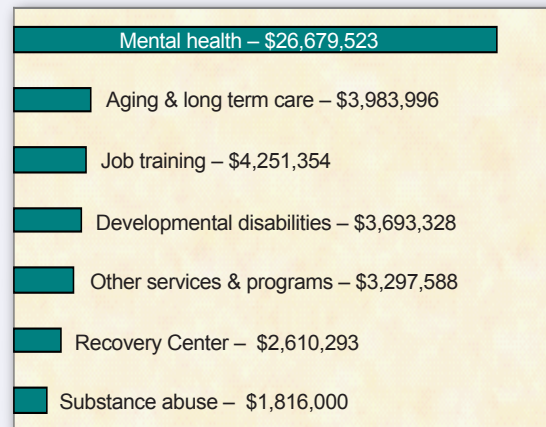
Mental health – $26,679,523

Aging & long term care – $3,983,996

Job training – $4,251,354

Developmental disabilities – $3,693,328

Other services & programs – $3,297,588

Recovery Center – $2,610,293

Substance abuse – $1,816,000